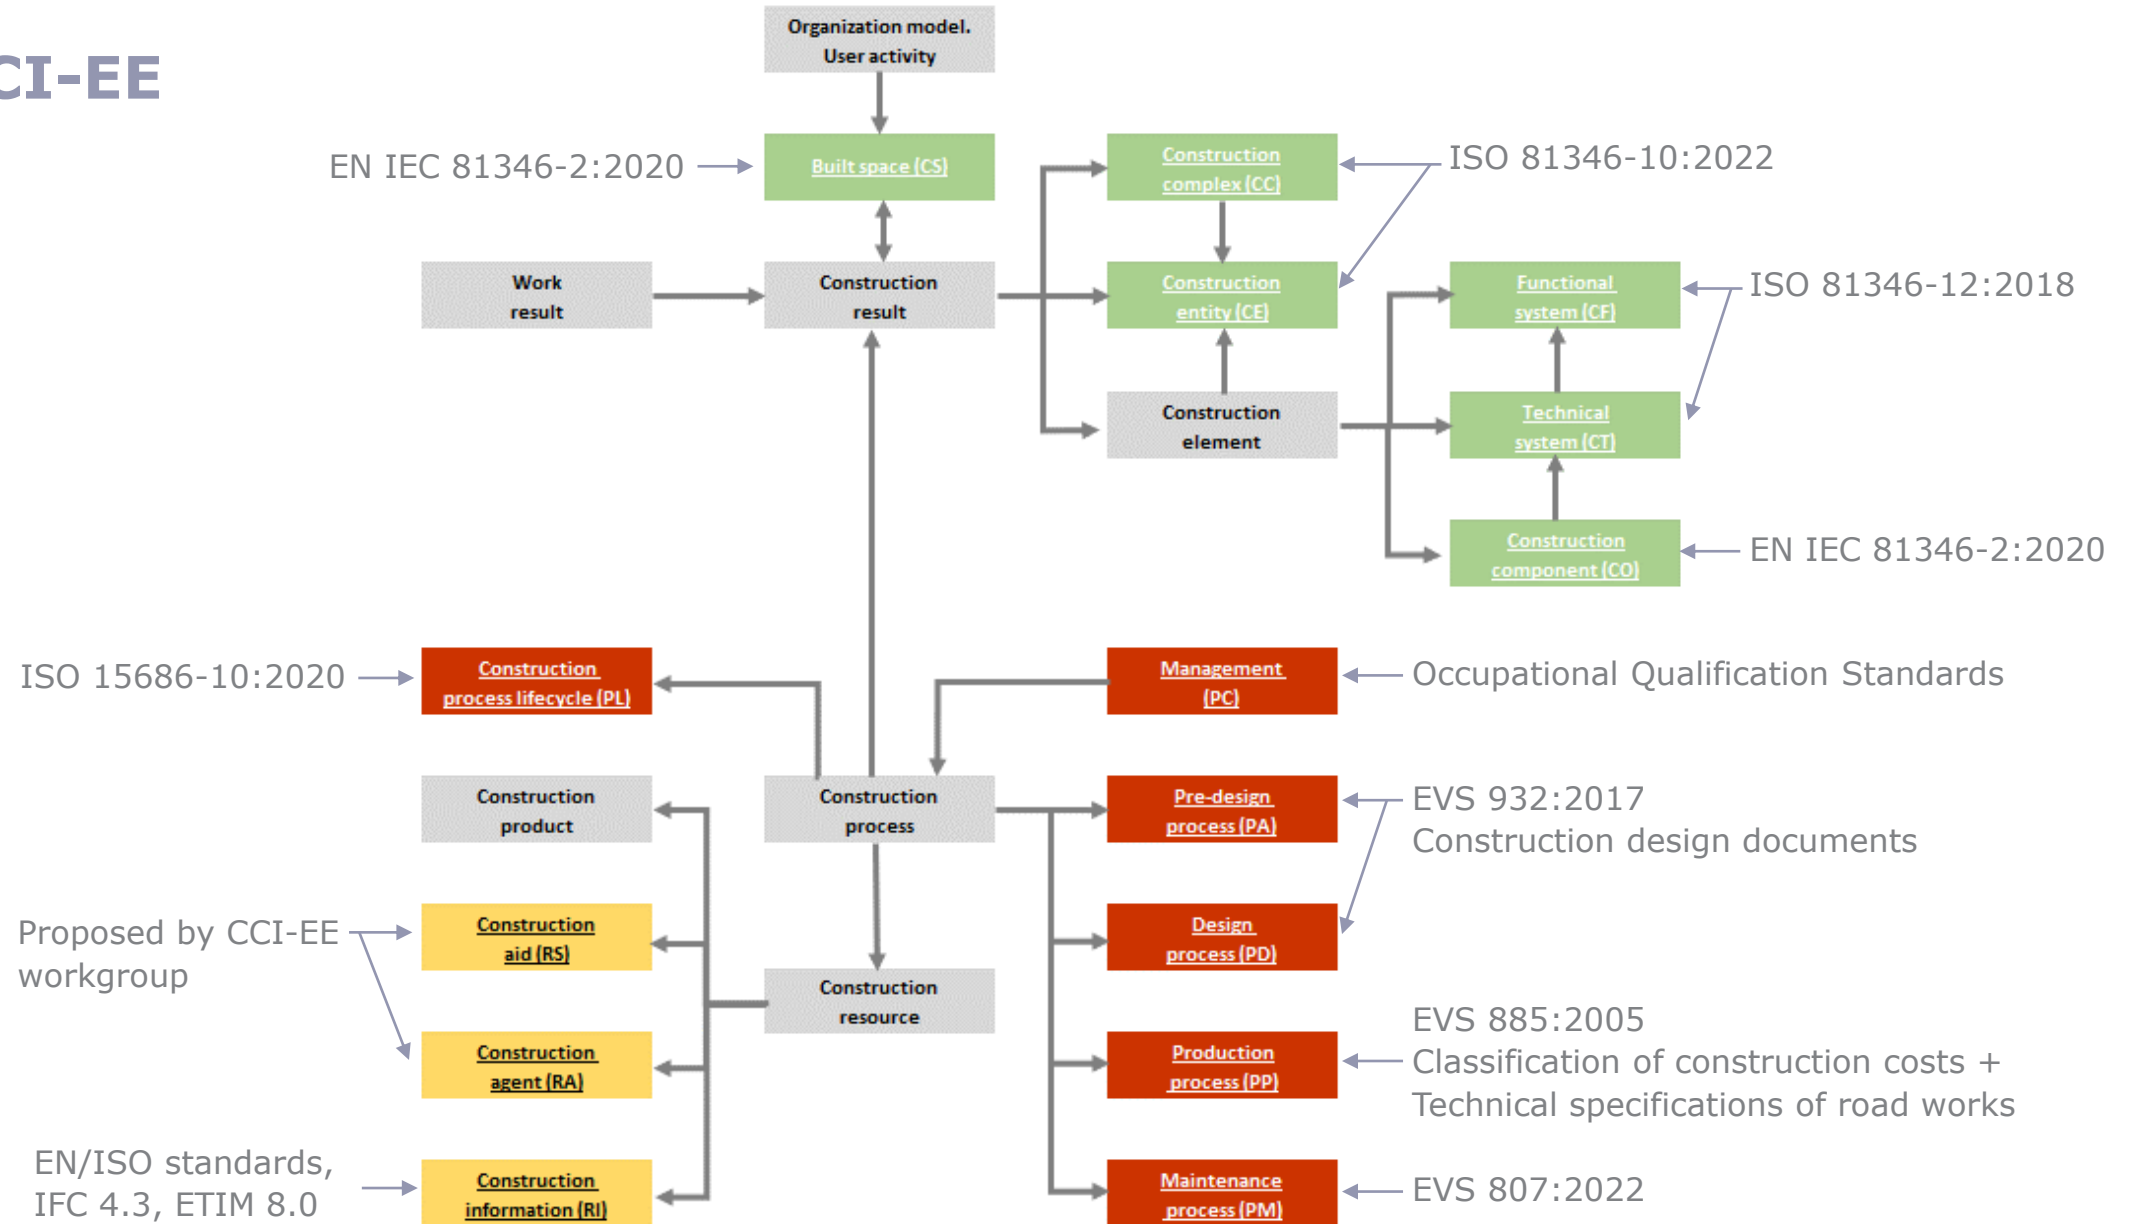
CI-EE

Organization model. User activity

EN IEC 81346-2:2020

Built space (CS)

Construction complex (CC)

ISO 81346-10:2022

Work result

Construction result

Construction entity (CE)

Functional system (CF)

ISO 81346-12:2018

Construction element

Technical system (CT)

Construction component (CO)

EN IEC 81346-2:2020

ISO 15686-10:2020

Construction process lifecycle (PL)

Management (PC)

Occupational Qualification Standards

Construction product

Construction process

Pre-design process (PA)

EVS 932:2017
Construction design documents

Proposed by CCI-EE workgroup

Construction aid (RS)

Design process (PD)

Construction resource

EVS 885:2005
Classification of construction costs + Technical specifications of road works

Construction agent (RA)

Production process (PP)

EN/ISO standards, IFC 4.3, ETIM 8.0

Construction information (RI)

Maintenance process (PM)

EVS 807:2022